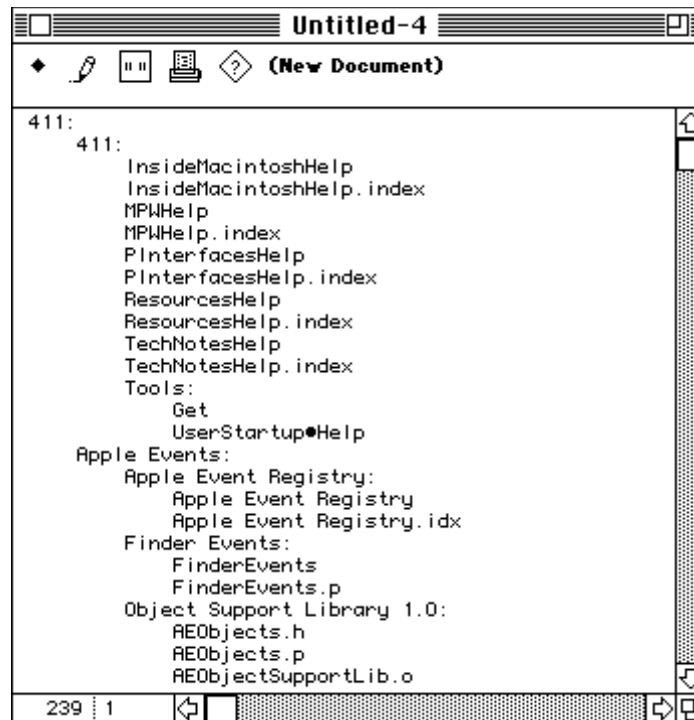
Untitled-4

(New Document)

411:
411:
InsideMacintoshHelp
InsideMacintoshHelp.index
MPWHelp
MPWHelp.index
PInterfacesHelp
PInterfacesHelp.index
ResourcesHelp
ResourcesHelp.index
TechNotesHelp
TechNotesHelp.index
Tools:
Get
UserStartup•Help
Apple Events:
Apple Event Registry:
Apple Event Registry
Apple Event Registry.idx
Finder Events:
FinderEvents
FinderEvents.p
Object Support Library 1.0:
AEObjects.h
AEObjects.p
AEObjectSupportLib.o

239 1